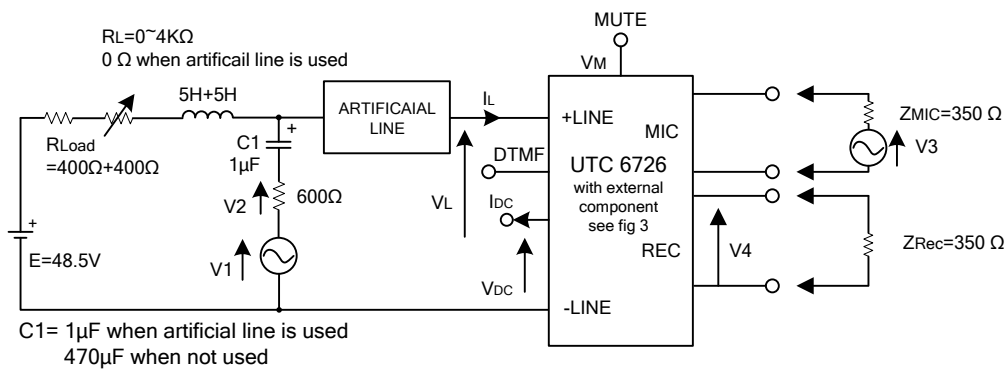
RL=0~4KΩ
0 Ω when artificail line is used

MUTE

VM

5H+5H

ARTIFICAIAL LINE

IL

+LINE

MIC

ZMIC=350 Ω

V3

RLoad =400Ω+400Ω

C1 1μF

+

DTMF

UTC 6726

with external component see fig 3

+

V2

600Ω

VL

IDC

V4

ZRec=350 Ω

E=48.5V

V1

REC

VDC

-LINE

C1= 1μF when artificial line is used
470μF when not used